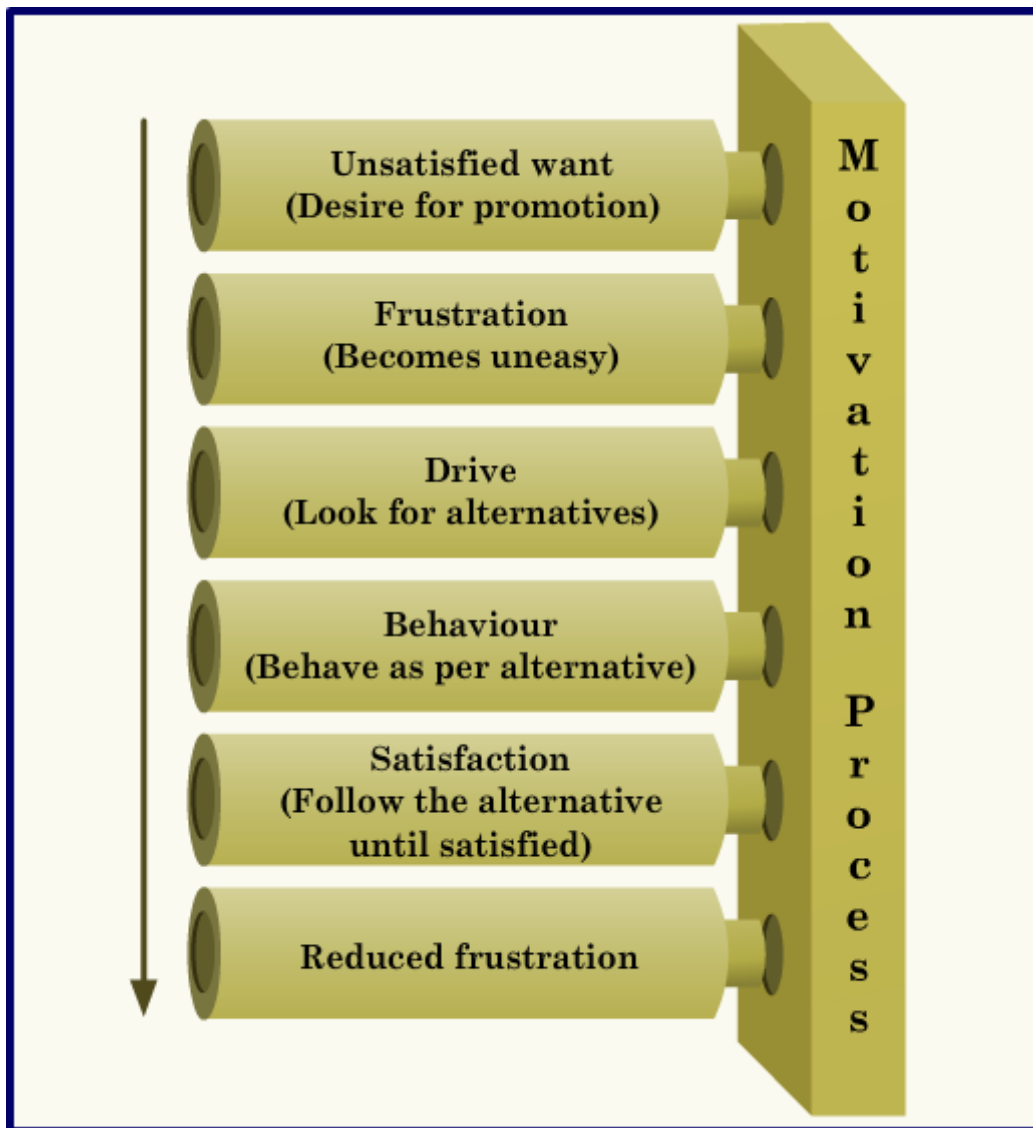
Unsatisfied want
(Desire for promotion)

Frustration
(Becomes uneasy)

Drive
(Look for alternatives)

Behaviour
(Behave as per alternative)

Satisfaction
(Follow the alternative until satisfied)

Reduced frustration

Motivation Process